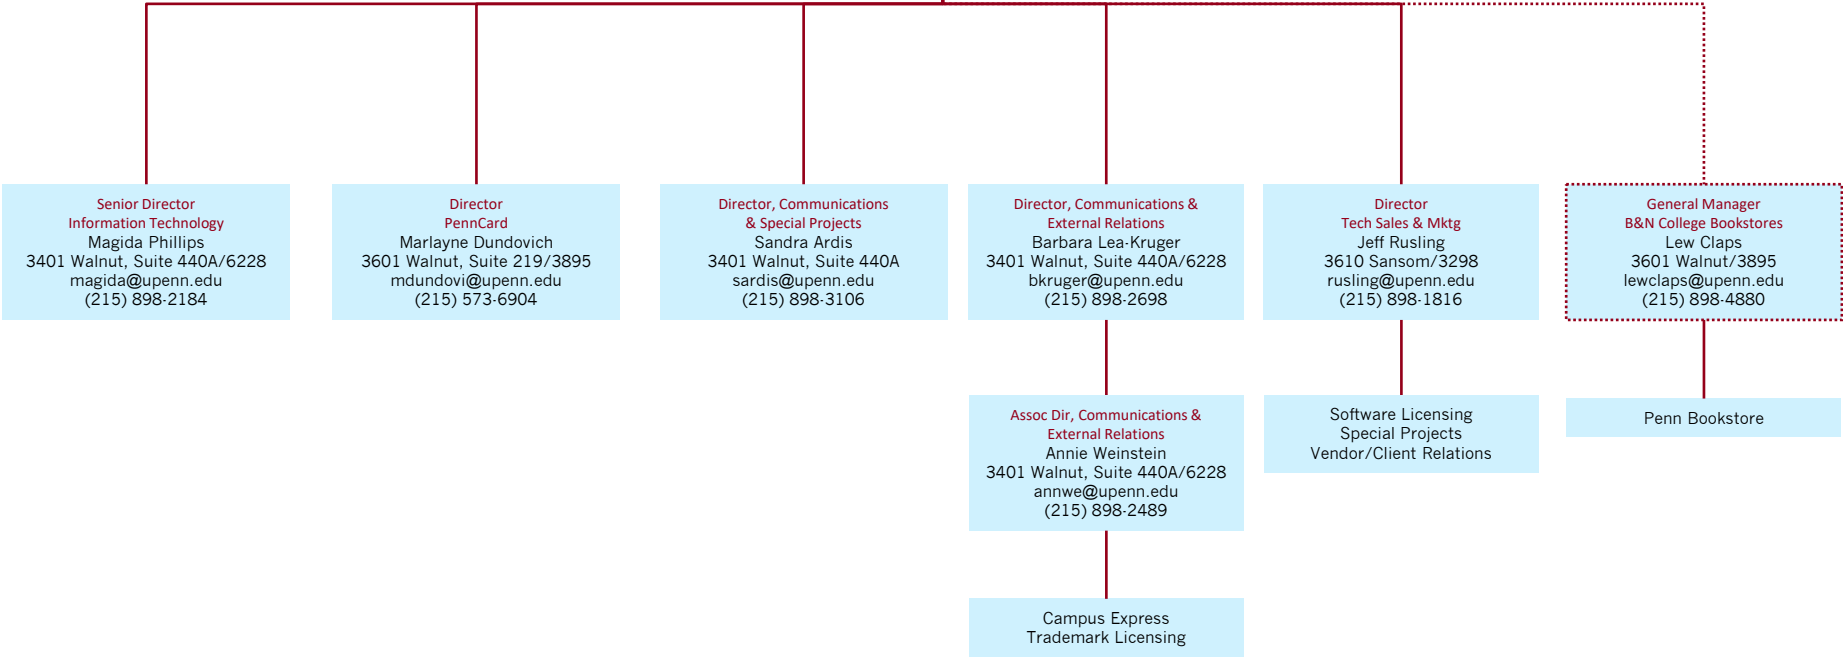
Senior Director
Information Technology
Magida Phillips
3401 Walnut, Suite 440A/6228
magida@upenn.edu
(215) 898-2184

Director
PennCard
Marlayne Dundovich
3601 Walnut, Suite 219/3895
mdundovi@upenn.edu
(215) 573-6904

Director, Communications
& Special Projects
Sandra Ardis
3401 Walnut, Suite 440A
sardis@upenn.edu
(215) 898-3106

Director, Communications &
External Relations
Barbara Lea-Kruger
3401 Walnut, Suite 440A/6228
bkruger@upenn.edu
(215) 898-2698

Director
Tech Sales & Mktg
Jeff Rusling
3610 Sansom/3298
rusling@upenn.edu
(215) 898-1816

General Manager
B&N College Bookstores
Lew Claps
3601 Walnut/3895
lewclaps@upenn.edu
(215) 898-4880

Assoc Dir, Communications &
External Relations
Annie Weinstein
3401 Walnut, Suite 440A/6228
annwe@upenn.edu
(215) 898-2489

Software Licensing
Special Projects
Vendor/Client Relations

Penn Bookstore

Campus Express
Trademark Licensing